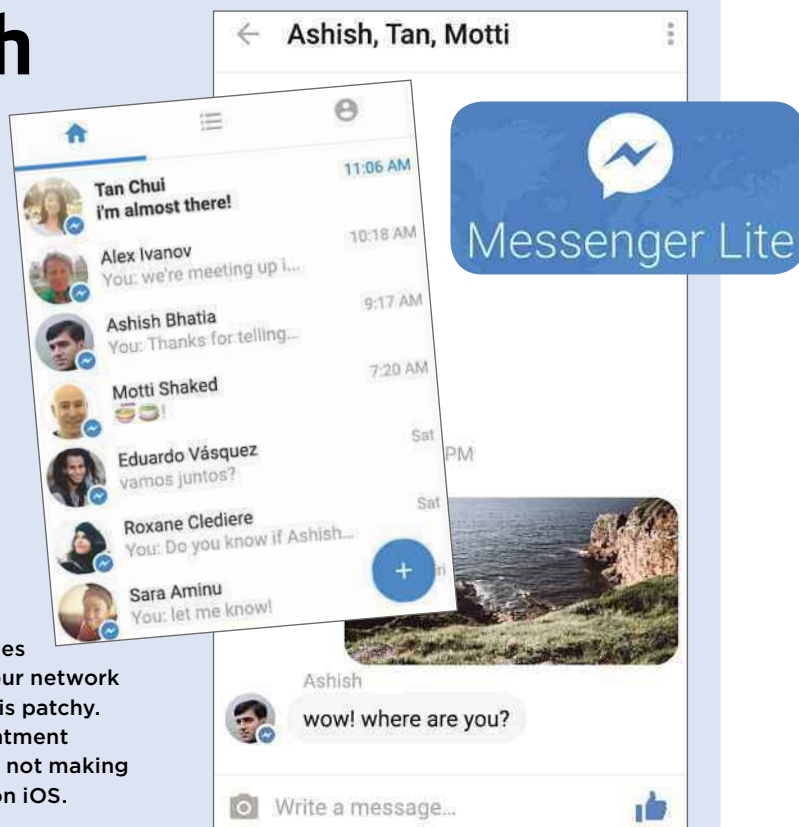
h

es
ur network
is patchy.
ntment
not making
on iOS.

Tan Chui
i'm almost there!
11:06 AM

Alex Ivanov
You: we're meeting up i...
10:18 AM

Ashish Bhatia
You: Thanks for telling...
9:17 AM

Motti Shaked
7:20 AM

Eduardo Vásquez
vamos juntos?
Sat

Roxane Clediere
You: Do you know if Ashish...
Sat

Sara Aminu
You: let me know!
ri

+

Ashish, Tan, Motti

Messenger Lite

PM

Ashish
wow! where are you?

Write a message...